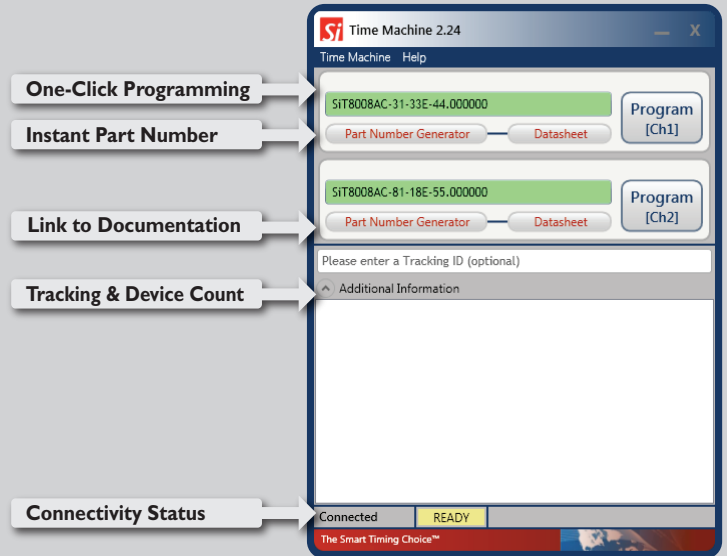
One-Click Programming

Instant Part Number

Link to Documentation

Tracking & Device Count

Connectivity Status

Si Time Machine 2.24

Time Machine Help

SiT8008AC-31-33E-44.000000

Part Number Generator

Datasheet

Program [Ch1]

SiT8008AC-81-18E-55.000000

Part Number Generator

Datasheet

Program [Ch2]

Please enter a Tracking ID (optional)

Additional Information

Connected

READY

The Smart Timing Choice™